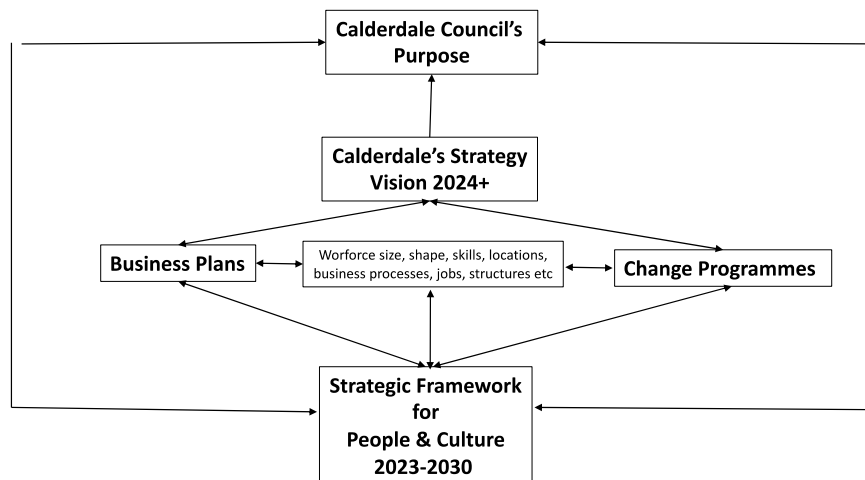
Calderdale Council's Purpose

Calderdale's Strategy Vision 2024+

Business Plans

Worforce size, shape, skills, locations, business processes, jobs, structures etc

Change Programmes

Strategic Framework for People & Culture 2023-2030